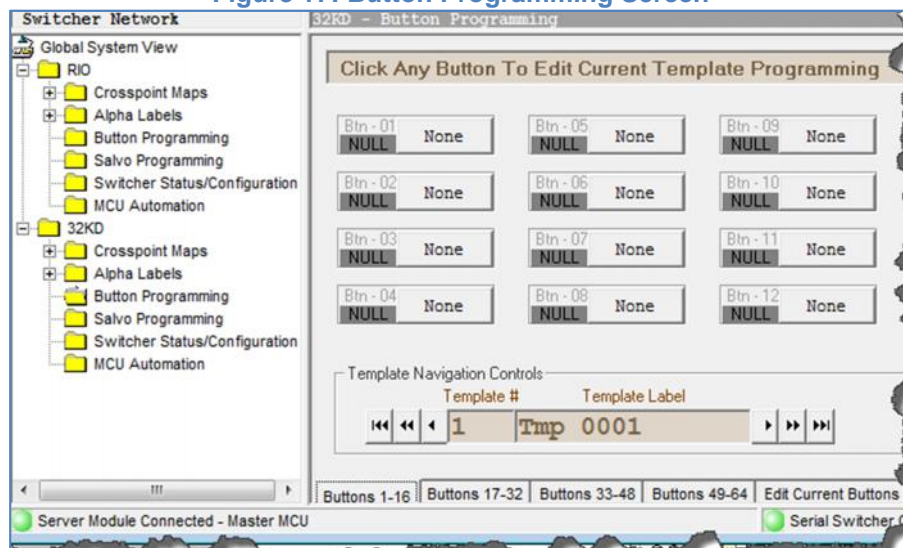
Figure 1.1 Button Programming Screen

Switcher Network

Global System View
RIO
Crosspoint Maps
Alpha Labels
Button Programming
Salvo Programming
Switcher Status/Configuration
MCU Automation
32KD
Crosspoint Maps
Alpha Labels
Button Programming
Salvo Programming
Switcher Status/Configuration
MCU Automation

32KD - Button Programming

Click Any Button To Edit Current Template Programming

Btn - 01 NULL None
Btn - 05 NULL None
Btn - 09 NULL None
Btn - 02 NULL None
Btn - 06 NULL None
Btn - 10 NULL None
Btn - 03 NULL None
Btn - 07 NULL None
Btn - 11 NULL None
Btn - 04 NULL None
Btn - 08 NULL None
Btn - 12 NULL None

Template Navigation Controls
Template #
Template Label
1
Tmp 0001

Buttons 1-16 | Buttons 17-32 | Buttons 33-48 | Buttons 49-64 | Edit Current Buttons

Server Module Connected - Master MCU
Serial Switcher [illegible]